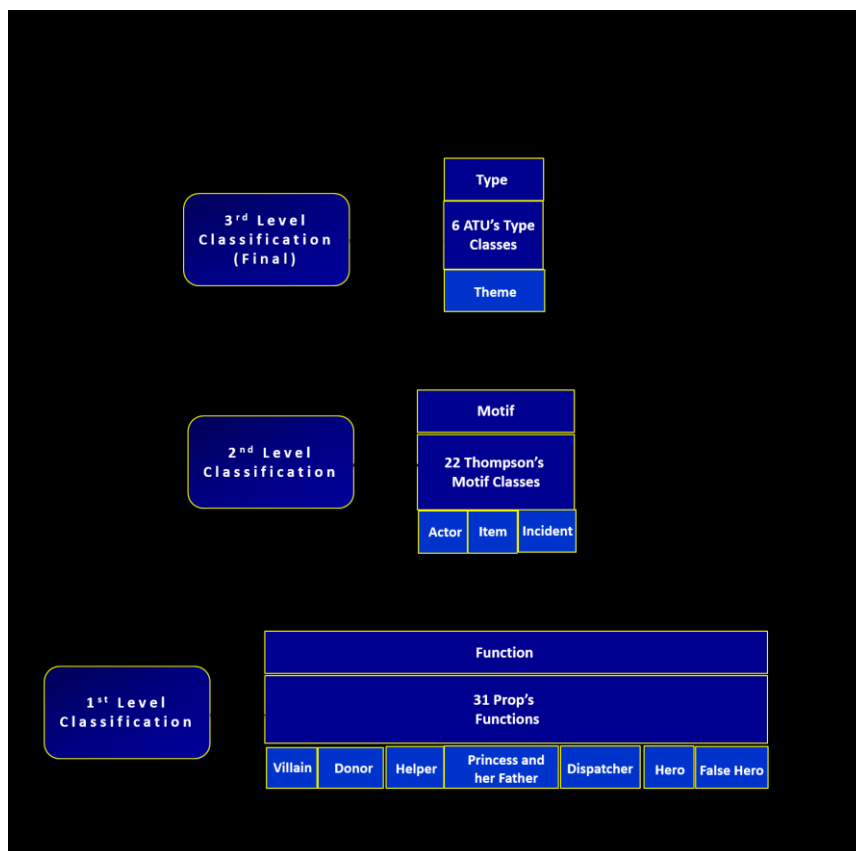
3$^{rd}$ Level Classification (Final)

Type

6 ATU's Type Classes

Theme

2$^{nd}$ Level Classification

Motif

22 Thompson's Motif Classes

Actor | Item | Incident

1$^{st}$ Level Classification

Function

31 Prop's Functions

Villain | Donor | Helper | Princess and her Father | Dispatcher | Hero | False Hero